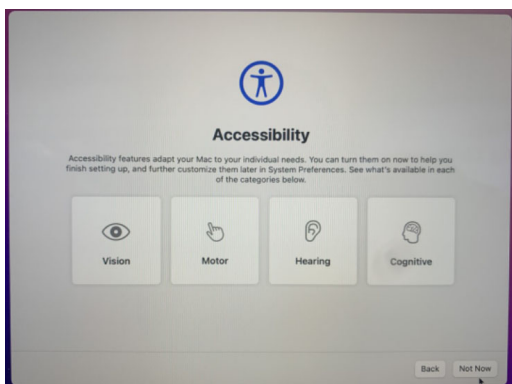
Accessibility

Accessibility features adapt your Mac to your individual needs. You can turn them on now to help you finish setting up, and further customize them later in System Preferences. See what's available in each of the categories below.

Vision

Motor

Hearing

Cognitive

Back

Not Now